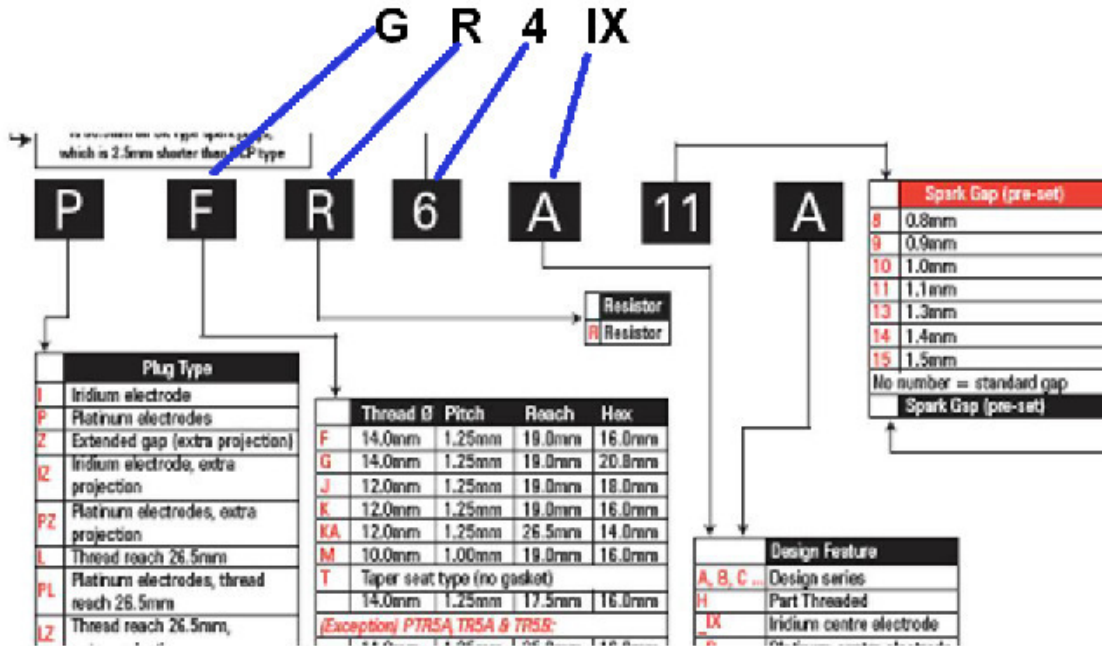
G R 4 IX

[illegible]
which is 2.5mm shorter than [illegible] type

P F R 6 A 11 A

| | Spark Gap (pre-set) |
|---|---|
| 8 | 0.8mm |
| 9 | 0.9mm |
| 10 | 1.0mm |
| 11 | 1.1mm |
| 13 | 1.3mm |
| 14 | 1.4mm |
| 15 | 1.5mm |
| No number = standard gap | |
| | Spark Gap (pre-set) |

| | Resistor |
|---|---|
| R | Resistor |

| | Plug Type |
|---|---|
| I | Iridium electrode |
| P | Platinum electrodes |
| Z | Extended gap (extra projection) |
| IZ | Iridium electrode, extra projection |
| PZ | Platinum electrodes, extra projection |
| L | Thread reach 26.5mm |
| PL | Platinum electrodes, thread reach 26.5mm |
| LZ | Thread reach 26.5mm, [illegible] |

| | Thread Ø | Pitch | Reach | Hex |
|---|---|---|---|---|
| F | 14.0mm | 1.25mm | 19.0mm | 16.0mm |
| G | 14.0mm | 1.25mm | 19.0mm | 20.8mm |
| J | 12.0mm | 1.25mm | 19.0mm | 18.0mm |
| K | 12.0mm | 1.25mm | 19.0mm | 16.0mm |
| KA | 12.0mm | 1.25mm | 26.5mm | 14.0mm |
| M | 10.0mm | 1.00mm | 19.0mm | 16.0mm |
| T | Taper seat type (no gasket) | | | |
| | 14.0mm | 1.25mm | 17.5mm | 16.0mm |
| (Exception) PTR5A, TR5A & TR5B: | | | | |

| | Design Feature |
|---|---|
| A, B, C ... | Design series |
| H | Part Threaded |
| IX | Iridium centre electrode |
| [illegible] | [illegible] |